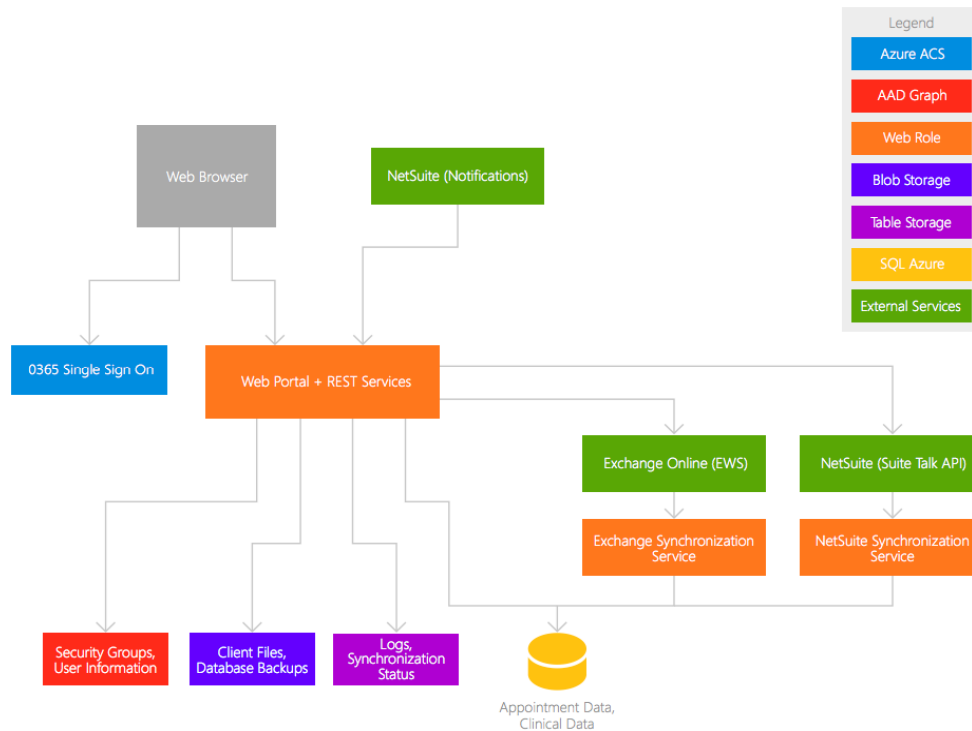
Legend
Azure ACS
AAD Graph
Web Role
Blob Storage
Table Storage
SQL Azure
External Services

Web Browser

NetSuite (Notifications)

0365 Single Sign On

Web Portal + REST Services

Exchange Online (EWS)

NetSuite (Suite Talk API)

Exchange Synchronization Service

NetSuite Synchronization Service

Security Groups, User Information

Client Files, Database Backups

Logs, Synchronization Status

Appointment Data, Clinical Data